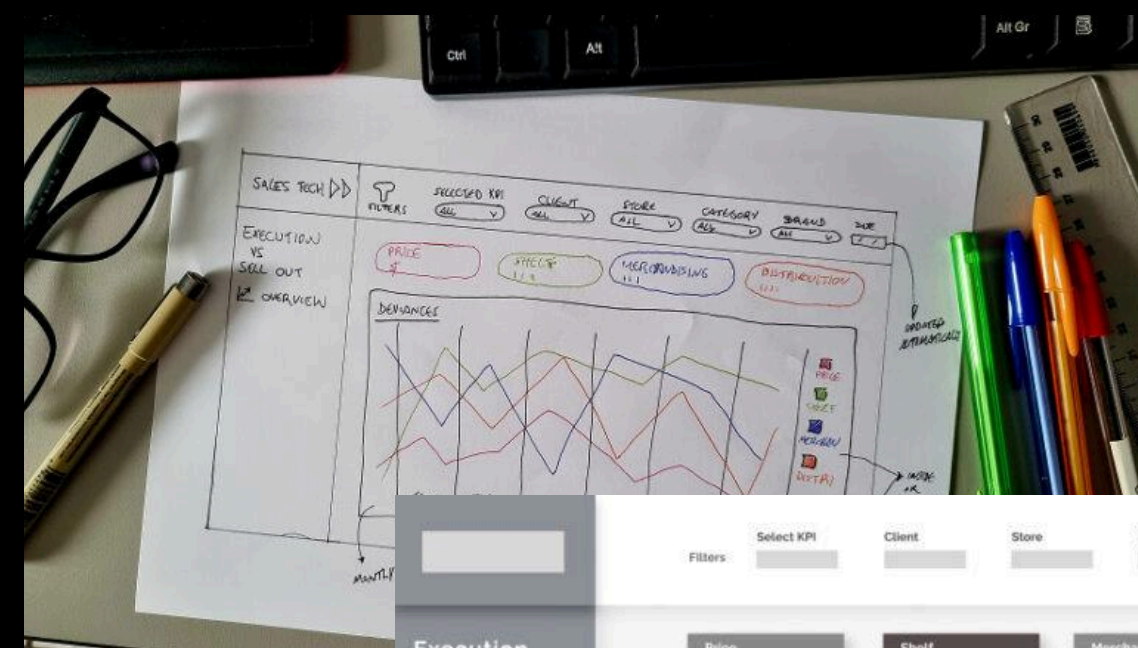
Ctrl
Alt
Alt Gr

SALES TECH ▷▷
FILTERS
SELECTED KPI
ALL
CLIENT
ALL
STORE
ALL
CATEGORY
ALL
BRAND
ALL
DUE

EXECUTION VS SELL OUT
OVERVIEW

PRICE
SHELF
MERCHANDISING
DISTRIBUTION

DEVIANCES

PRICE
SHELF
MERCHAN
DISTRI

UPDATED AUTOMATICALLY
INSIDE OR
MONTHLY

Filters
Select KPI
Client
Store
Execution
Price
Shelf
Merch